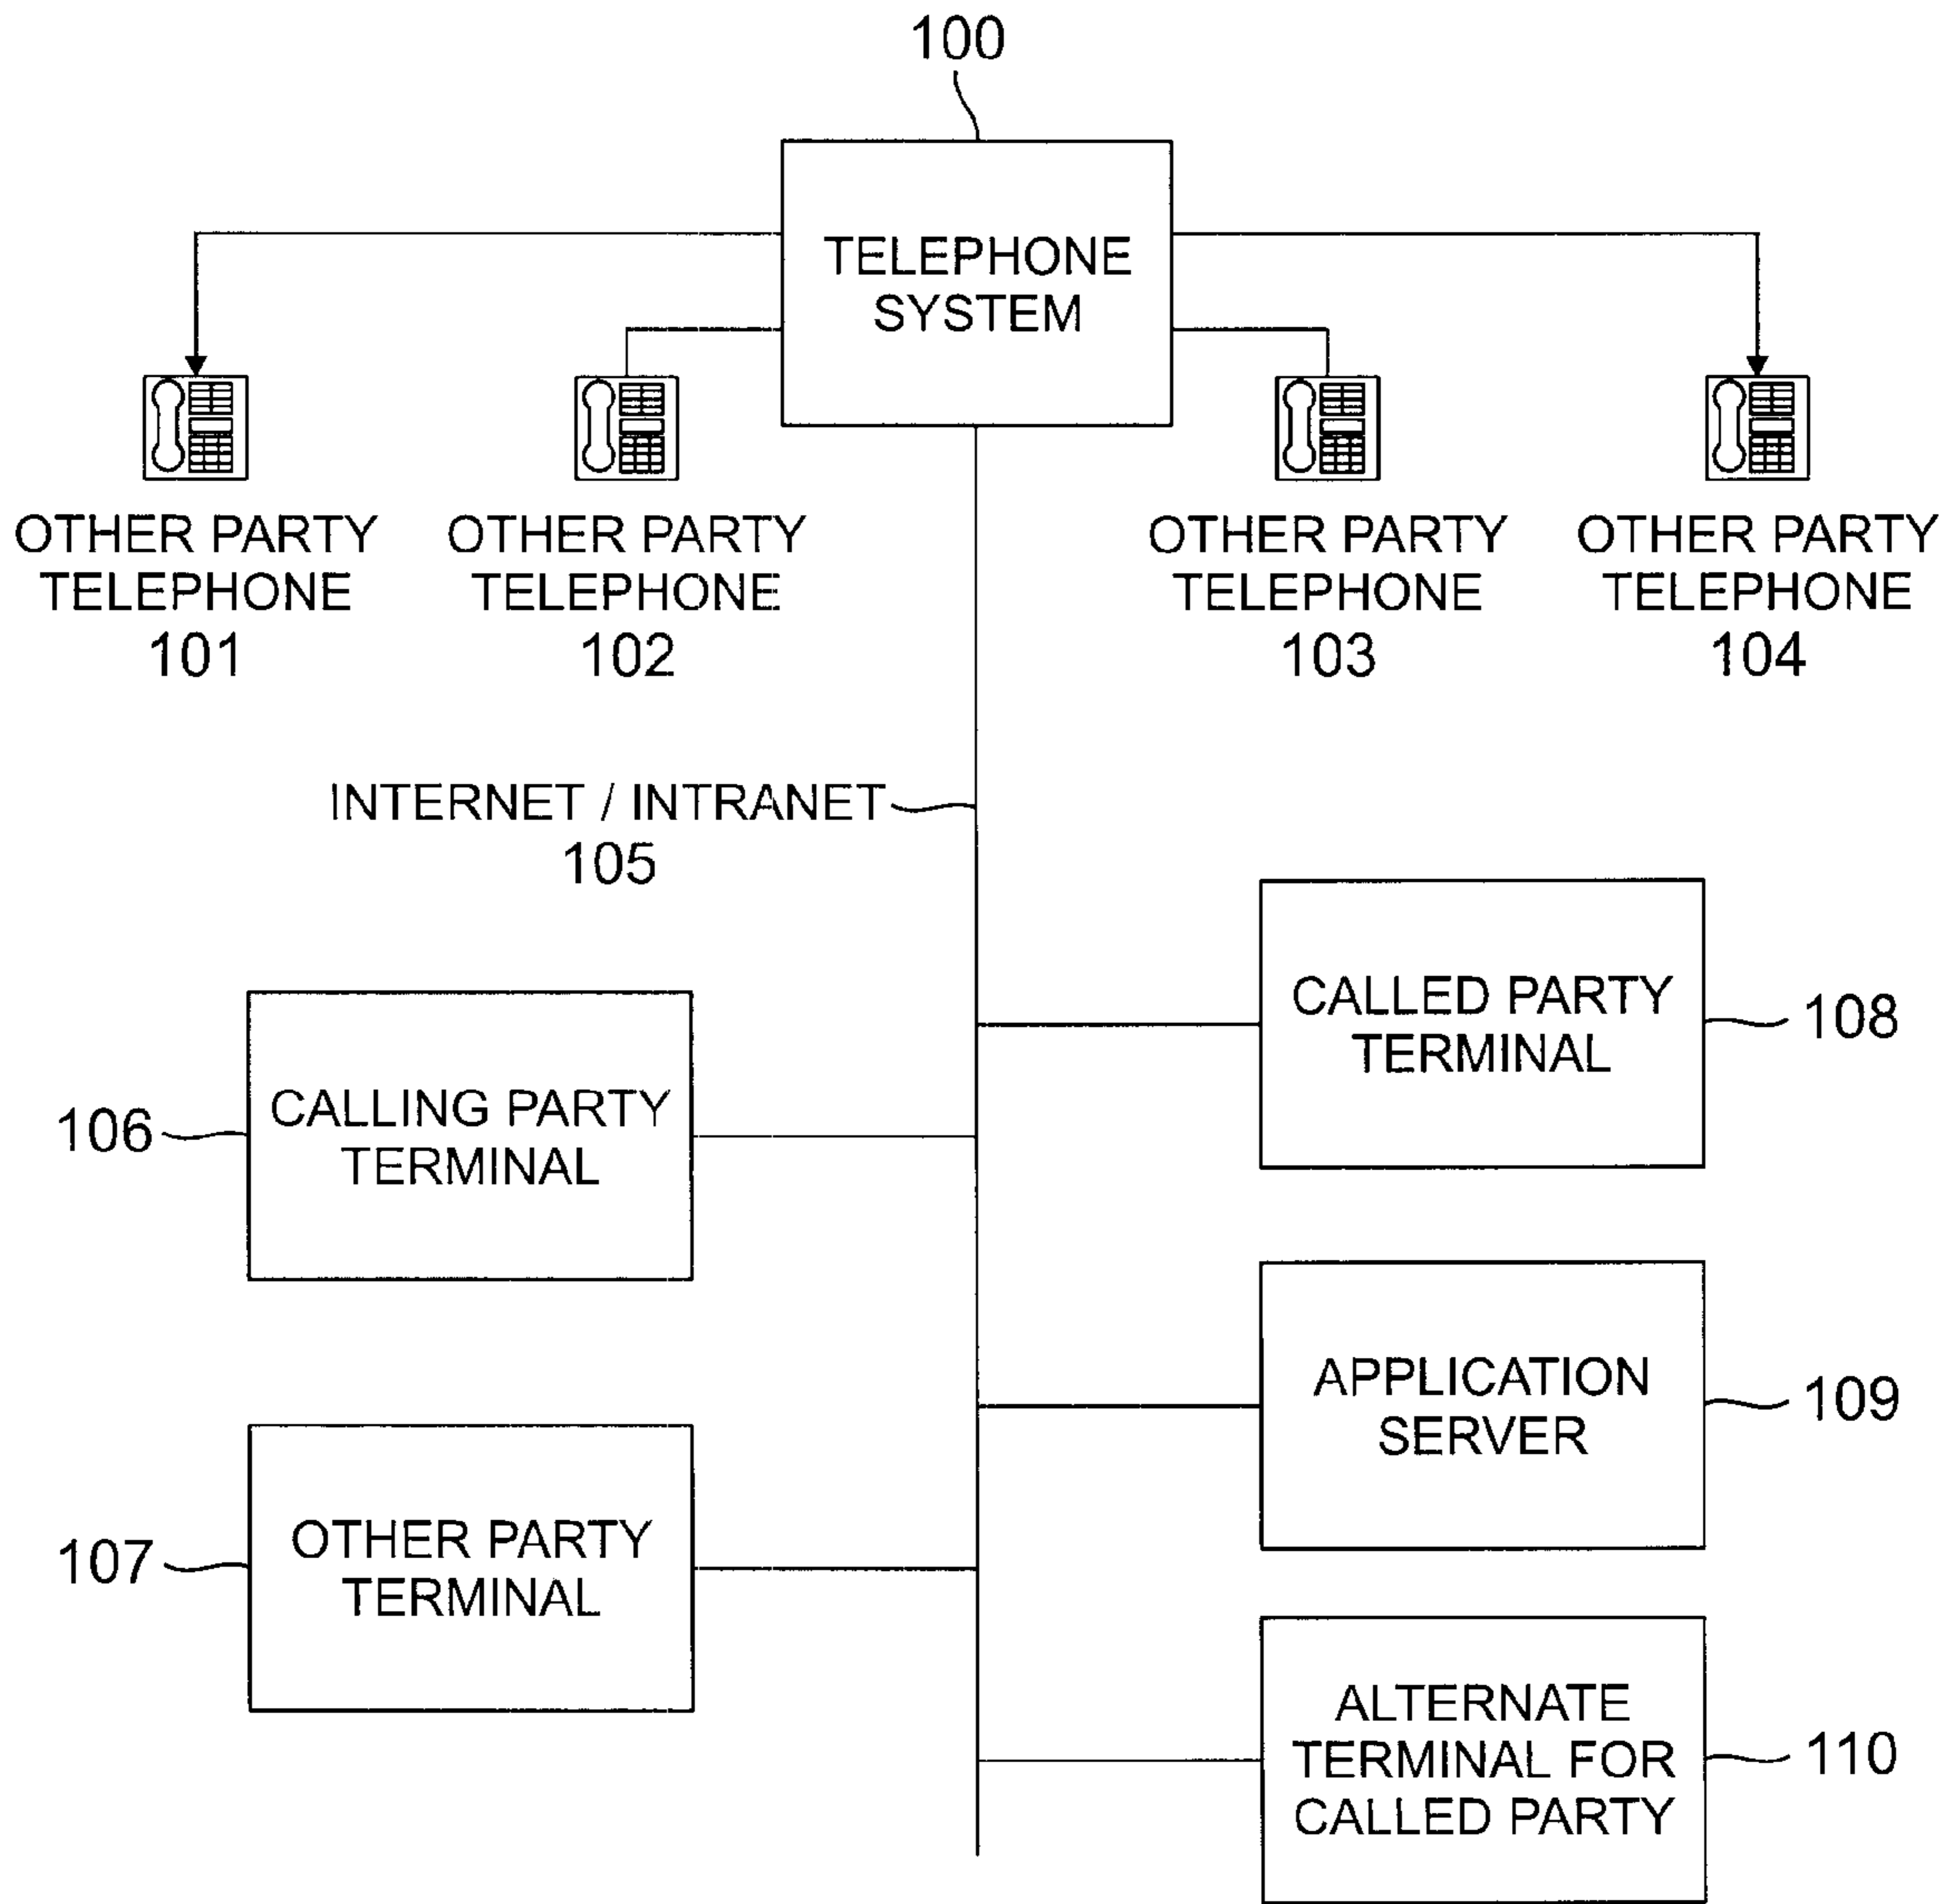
100

TELEPHONE SYSTEM

OTHER PARTY TELEPHONE 101

OTHER PARTY TELEPHONE 102

OTHER PARTY TELEPHONE 103

OTHER PARTY TELEPHONE 104

INTERNET / INTRANET 105

CALLED PARTY TERMINAL 108

106 CALLING PARTY TERMINAL

APPLICATION SERVER 109

107 OTHER PARTY TERMINAL

ALTERNATE TERMINAL FOR CALLED PARTY 110